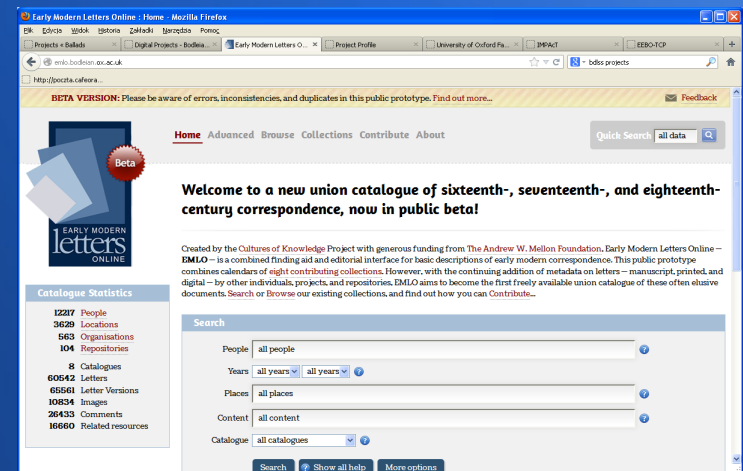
Early Modern Letters Online : Home - Mozilla Firefox

Plik Edycja Widok Historia Zakładki Narzędzia Pomoc

Projects « Ballads | Digital Projects - Bodleia... | Early Modern Letters O... | Project Profile | University of Oxford Fa... | IMPAcT | EEBO-TCP

emlo.bodleian.ox.ac.uk

bdss projects

http://poczta.cafeora...

BETA VERSION: Please be aware of errors, inconsistencies, and duplicates in this public prototype. Find out more...

Feedback

Beta

EARLY MODERN letters ONLINE

Home Advanced Browse Collections Contribute About

Quick Search all data

Welcome to a new union catalogue of sixteenth-, seventeenth-, and eighteenth-century correspondence, now in public beta!

Created by the Cultures of Knowledge Project with generous funding from The Andrew W. Mellon Foundation, Early Modern Letters Online — EMLO — is a combined finding aid and editorial interface for basic descriptions of early modern correspondence. This public prototype combines calendars of eight contributing collections. However, with the continuing addition of metadata on letters — manuscript, printed, and digital — by other individuals, projects, and repositories, EMLO aims to become the first freely available union catalogue of these often elusive documents. Search or Browse our existing collections, and find out how you can Contribute...

Catalogue Statistics

12217 People
3629 Locations
563 Organisations
104 Repositories

8 Catalogues
60542 Letters
65561 Letter Versions
10834 Images
26433 Comments
16660 Related resources

Search

People all people
Years all years all years
Places all places
Content all content
Catalogue all catalogues

Search | Show all help | More options